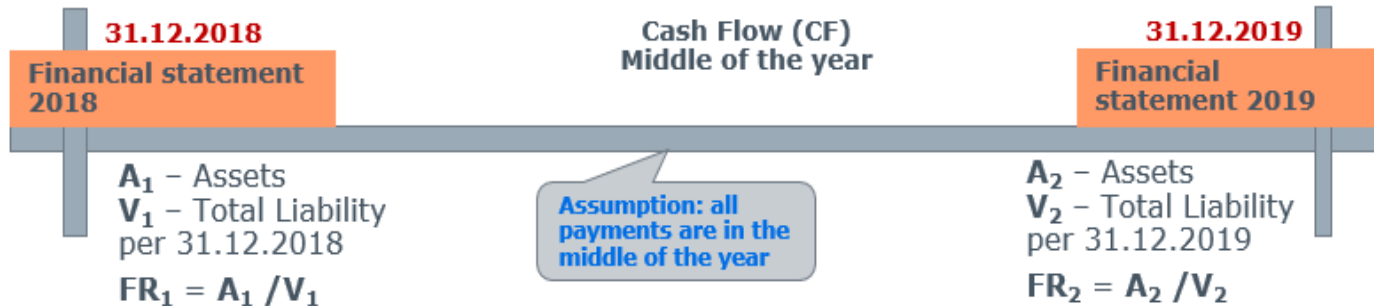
31.12.2018

Financial statement 2018

Cash Flow (CF)
Middle of the year

31.12.2019

Financial statement 2019

$A_1$ – Assets
$V_1$ – Total Liability
per 31.12.2018

$FR_1 = A_1 / V_1$

Assumption: all payments are in the middle of the year

$A_2$ – Assets
$V_2$ – Total Liability
per 31.12.2019

$FR_2 = A_2 / V_2$